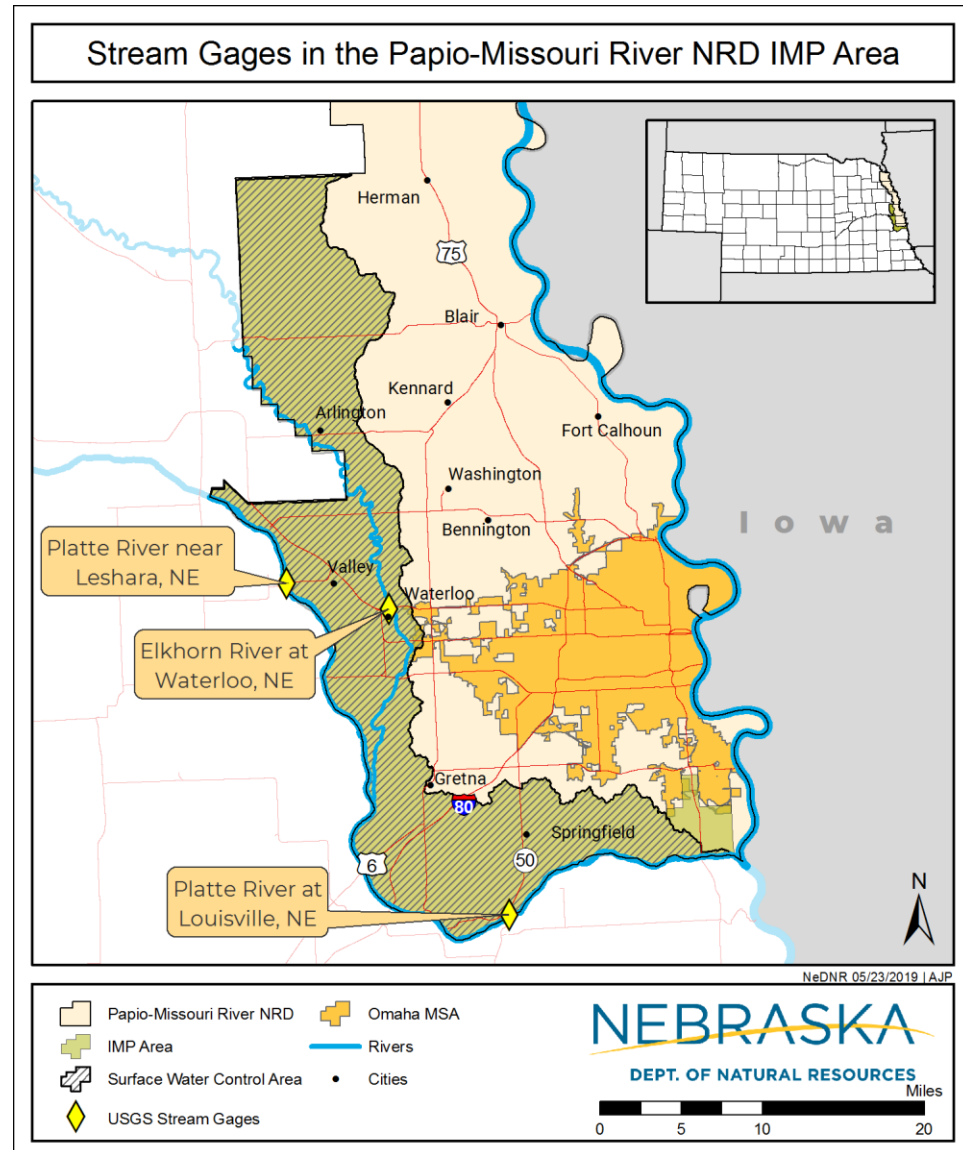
Stream Gages in the Papio-Missouri River NRD IMP Area

Herman
75
Blair
Kennard
Arlington
Fort Calhoun
Washington
Bennington
Iowa
Platte River near Leshara, NE
Valley
Waterloo
Elkhorn River at Waterloo, NE
Gretna
80
Springfield
50
6
Platte River at Louisville, NE
N

NeDNR 05/23/2019 | AJP

Papio-Missouri River NRD
IMP Area
Surface Water Control Area
USGS Stream Gages
Omaha MSA
Rivers
Cities

NEBRASKA
DEPT. OF NATURAL RESOURCES
Miles
0 5 10 20